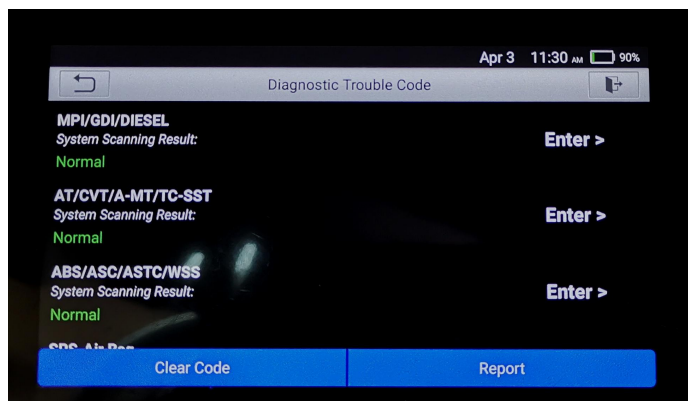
Apr 3 11:30 AM 90%

Diagnostic Trouble Code

MPI/GDI/DIESEL
System Scanning Result:
Normal
Enter >

AT/CVT/A-MT/TC-SST
System Scanning Result:
Normal
Enter >

ABS/ASC/ASTC/WSS
System Scanning Result:
Normal
Enter >

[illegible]

Clear Code
Report